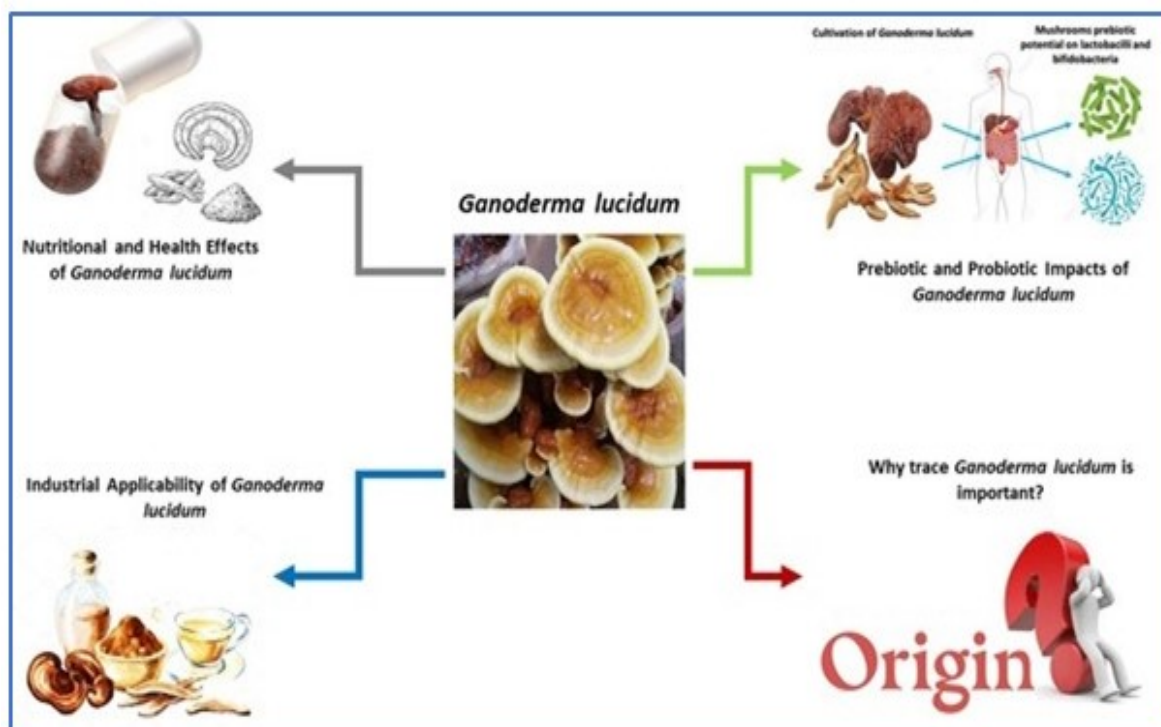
Ganoderma lucidum

Nutritional and Health Effects of Ganoderma lucidum

Cultivation of Ganoderma lucidum

Mushrooms prebiotic potential on lactobacilli and bifidobacteria

Prebiotic and Probiotic Impacts of Ganoderma lucidum

Industrial Applicability of Ganoderma lucidum

Why trace Ganoderma lucidum is important?

Origin